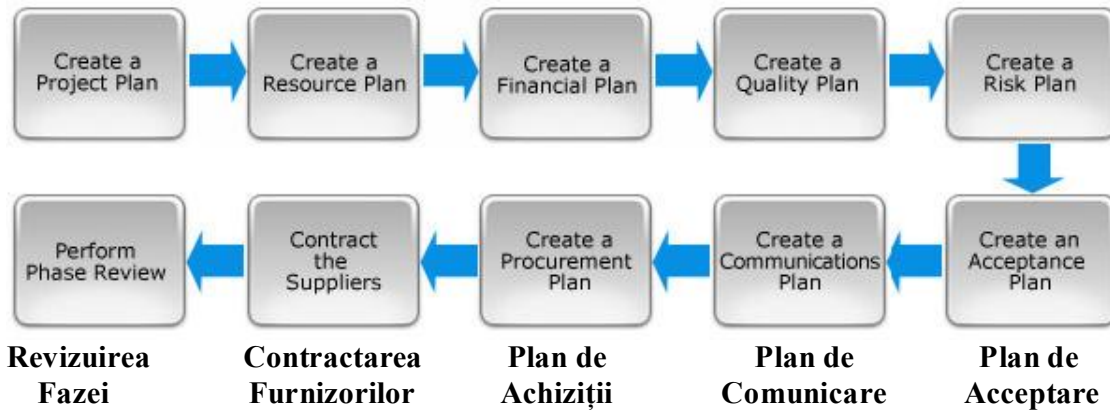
Create a Project Plan

Create a Resource Plan

Create a Financial Plan

Create a Quality Plan

Create a Risk Plan

Create an Acceptance Plan

Create a Communications Plan

Create a Procurement Plan

Contract the Suppliers

Perform Phase Review

Revizuirea Fazei

Contractarea Furnizorilor

Plan de Achiziții

Plan de Comunicare

Plan de Acceptare